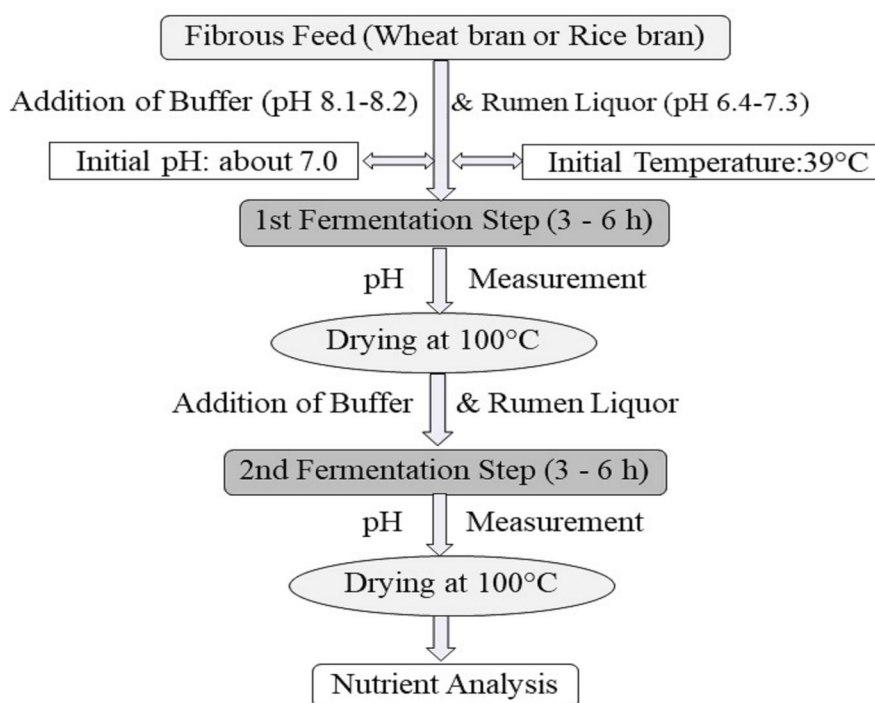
Fibrous Feed (Wheat bran or Rice bran)

Addition of Buffer (pH 8.1-8.2) & Rumen Liquor (pH 6.4-7.3)

Initial pH: about 7.0

Initial Temperature:39°C

1st Fermentation Step (3 - 6 h)

pH Measurement

Drying at 100°C

Addition of Buffer & Rumen Liquor

2nd Fermentation Step (3 - 6 h)

pH Measurement

Drying at 100°C

Nutrient Analysis